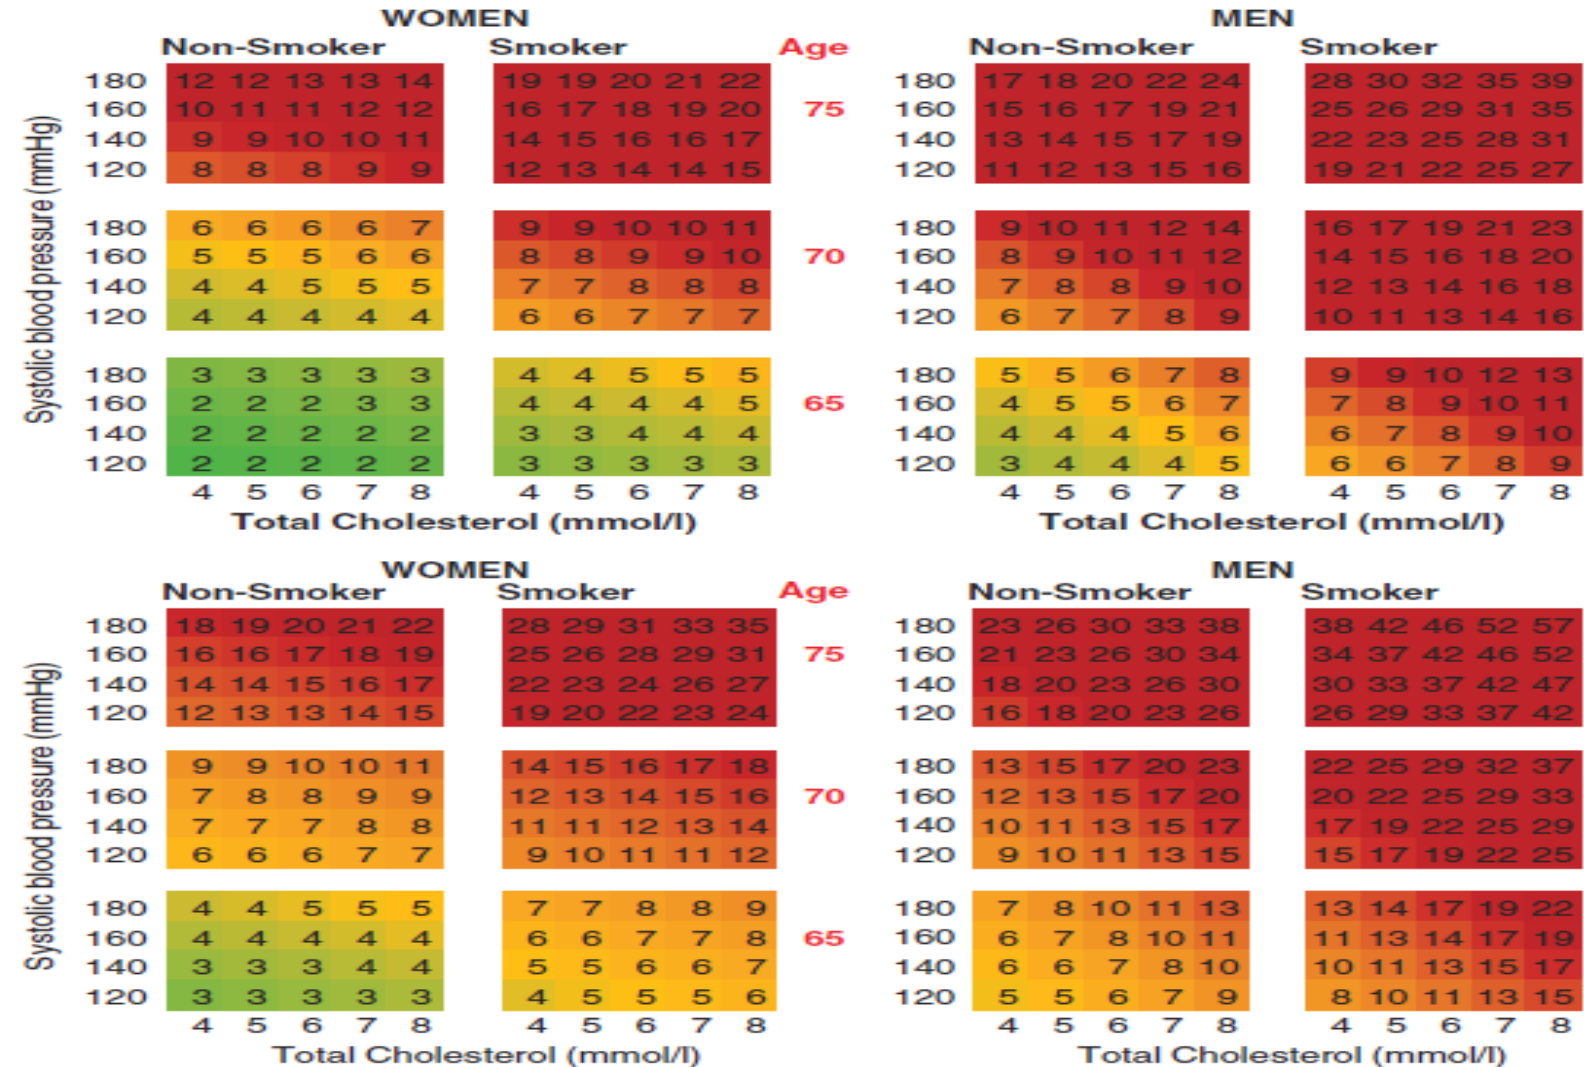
WOMEN

MEN

Systolic blood pressure (mmHg)

| | Non-Smoker | | | | | Smoker | | | | | Age | | Non-Smoker | | | | | Smoker | | | | |
|---|---|---|---|---|---|---|---|---|---|---|---|---|---|---|---|---|---|---|---|---|---|---|
| 180 | 12 | 12 | 13 | 13 | 14 | 19 | 19 | 20 | 21 | 22 | | 180 | 17 | 18 | 20 | 22 | 24 | 28 | 30 | 32 | 35 | 39 |
| 160 | 10 | 11 | 11 | 12 | 12 | 16 | 17 | 18 | 19 | 20 | 75 | 160 | 15 | 16 | 17 | 19 | 21 | 25 | 26 | 29 | 31 | 35 |
| 140 | 9 | 9 | 10 | 10 | 11 | 14 | 15 | 16 | 16 | 17 | | 140 | 13 | 14 | 15 | 17 | 19 | 22 | 23 | 25 | 28 | 31 |
| 120 | 8 | 8 | 8 | 9 | 9 | 12 | 13 | 14 | 14 | 15 | | 120 | 11 | 12 | 13 | 15 | 16 | 19 | 21 | 22 | 25 | 27 |
| 180 | 6 | 6 | 6 | 6 | 7 | 9 | 9 | 10 | 10 | 11 | | 180 | 9 | 10 | 11 | 12 | 14 | 16 | 17 | 19 | 21 | 23 |
| 160 | 5 | 5 | 5 | 6 | 6 | 8 | 8 | 9 | 9 | 10 | 70 | 160 | 8 | 9 | 10 | 11 | 12 | 14 | 15 | 16 | 18 | 20 |
| 140 | 4 | 4 | 5 | 5 | 5 | 7 | 7 | 8 | 8 | 8 | | 140 | 7 | 8 | 8 | 9 | 10 | 12 | 13 | 14 | 16 | 18 |
| 120 | 4 | 4 | 4 | 4 | 4 | 6 | 6 | 7 | 7 | 7 | | 120 | 6 | 7 | 7 | 8 | 9 | 10 | 11 | 13 | 14 | 16 |
| 180 | 3 | 3 | 3 | 3 | 3 | 4 | 4 | 5 | 5 | 5 | | 180 | 5 | 5 | 6 | 7 | 8 | 9 | 9 | 10 | 12 | 13 |
| 160 | 2 | 2 | 2 | 3 | 3 | 4 | 4 | 4 | 4 | 5 | 65 | 160 | 4 | 5 | 5 | 6 | 7 | 7 | 8 | 9 | 10 | 11 |
| 140 | 2 | 2 | 2 | 2 | 2 | 3 | 3 | 4 | 4 | 4 | | 140 | 4 | 4 | 4 | 5 | 6 | 6 | 7 | 8 | 9 | 10 |
| 120 | 2 | 2 | 2 | 2 | 2 | 3 | 3 | 3 | 3 | 3 | | 120 | 3 | 4 | 4 | 4 | 5 | 6 | 6 | 7 | 8 | 9 |
| | 4 | 5 | 6 | 7 | 8 | 4 | 5 | 6 | 7 | 8 | | | 4 | 5 | 6 | 7 | 8 | 4 | 5 | 6 | 7 | 8 |

Total Cholesterol (mmol/l) Total Cholesterol (mmol/l)

WOMEN

MEN

Systolic blood pressure (mmHg)

| | Non-Smoker | | | | | Smoker | | | | | Age | | Non-Smoker | | | | | Smoker | | | | |
|---|---|---|---|---|---|---|---|---|---|---|---|---|---|---|---|---|---|---|---|---|---|---|
| 180 | 18 | 19 | 20 | 21 | 22 | 28 | 29 | 31 | 33 | 35 | | 180 | 23 | 26 | 30 | 33 | 38 | 38 | 42 | 46 | 52 | 57 |
| 160 | 16 | 16 | 17 | 18 | 19 | 25 | 26 | 28 | 29 | 31 | 75 | 160 | 21 | 23 | 26 | 30 | 34 | 34 | 37 | 42 | 46 | 52 |
| 140 | 14 | 14 | 15 | 16 | 17 | 22 | 23 | 24 | 26 | 27 | | 140 | 18 | 20 | 23 | 26 | 30 | 30 | 33 | 37 | 42 | 47 |
| 120 | 12 | 13 | 13 | 14 | 15 | 19 | 20 | 22 | 23 | 24 | | 120 | 16 | 18 | 20 | 23 | 26 | 26 | 29 | 33 | 37 | 42 |
| 180 | 9 | 9 | 10 | 10 | 11 | 14 | 15 | 16 | 17 | 18 | | 180 | 13 | 15 | 17 | 20 | 23 | 22 | 25 | 29 | 32 | 37 |
| 160 | 7 | 8 | 8 | 9 | 9 | 12 | 13 | 14 | 15 | 16 | 70 | 160 | 12 | 13 | 15 | 17 | 20 | 20 | 22 | 25 | 29 | 33 |
| 140 | 7 | 7 | 7 | 8 | 8 | 11 | 11 | 12 | 13 | 14 | | 140 | 10 | 11 | 13 | 15 | 17 | 17 | 19 | 22 | 25 | 29 |
| 120 | 6 | 6 | 6 | 7 | 7 | 9 | 10 | 11 | 11 | 12 | | 120 | 9 | 10 | 11 | 13 | 15 | 15 | 17 | 19 | 22 | 25 |
| 180 | 4 | 4 | 5 | 5 | 5 | 7 | 7 | 8 | 8 | 9 | | 180 | 7 | 8 | 10 | 11 | 13 | 13 | 14 | 17 | 19 | 22 |
| 160 | 4 | 4 | 4 | 4 | 4 | 6 | 6 | 7 | 7 | 8 | 65 | 160 | 6 | 7 | 8 | 10 | 11 | 11 | 13 | 14 | 17 | 19 |
| 140 | 3 | 3 | 3 | 4 | 4 | 5 | 5 | 6 | 6 | 7 | | 140 | 6 | 6 | 7 | 8 | 10 | 10 | 11 | 13 | 15 | 17 |
| 120 | 3 | 3 | 3 | 3 | 3 | 4 | 5 | 5 | 5 | 6 | | 120 | 5 | 5 | 6 | 7 | 9 | 8 | 10 | 11 | 13 | 15 |
| | 4 | 5 | 6 | 7 | 8 | 4 | 5 | 6 | 7 | 8 | | | 4 | 5 | 6 | 7 | 8 | 4 | 5 | 6 | 7 | 8 |

Total Cholesterol (mmol/l) Total Cholesterol (mmol/l)